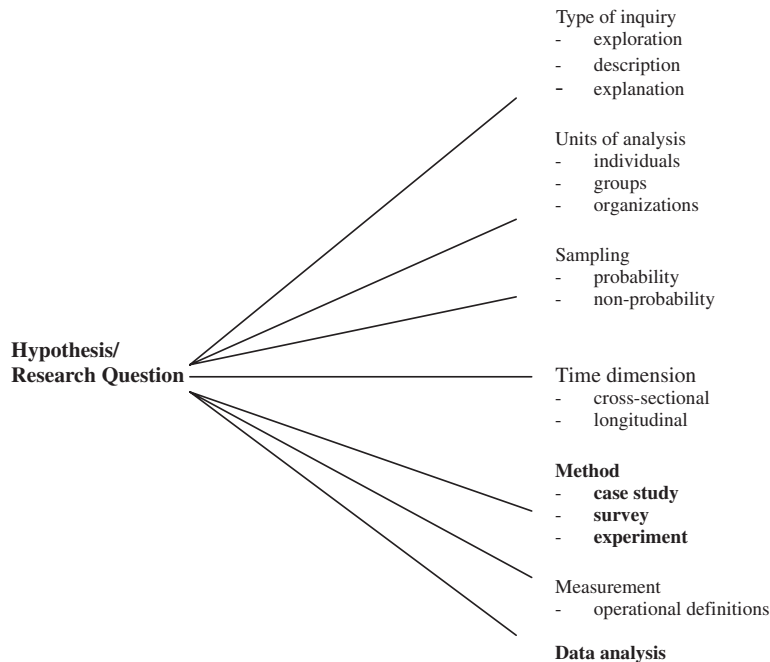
Type of inquiry
- exploration
- description
- explanation

Units of analysis
- individuals
- groups
- organizations

Sampling
- probability
- non-probability

Hypothesis/
Research Question

Time dimension
- cross-sectional
- longitudinal

**Method**
- **case study**
- **survey**
- **experiment**

Measurement
- operational definitions

**Data analysis**